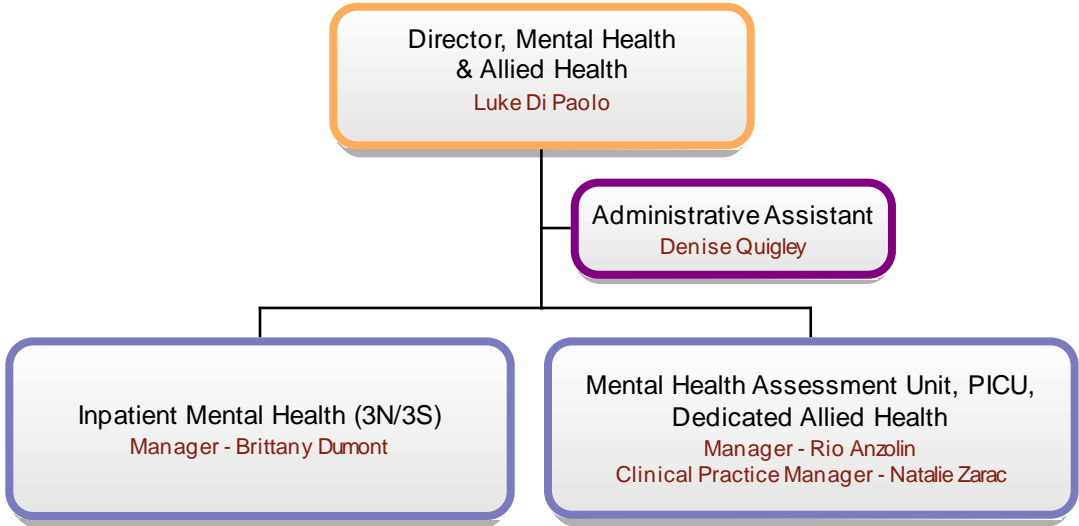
Director, Mental Health & Allied Health
Luke Di Paolo

Administrative Assistant
Denise Quigley

Inpatient Mental Health (3N/3S)
Manager - Brittany Dumont

Mental Health Assessment Unit, PICU, Dedicated Allied Health
Manager - Rio Anzolin
Clinical Practice Manager - Natalie Zarac